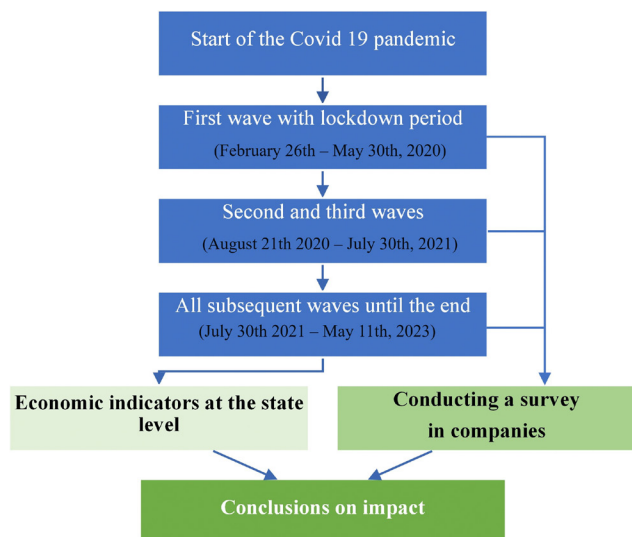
Start of the Covid 19 pandemic

First wave with lockdown period
(February 26th – May 30th, 2020)

Second and third waves
(August 21th 2020 – July 30th, 2021)

All subsequent waves until the end
(July 30th 2021 – May 11th, 2023)

Economic indicators at the state level

Conducting a survey in companies

Conclusions on impact